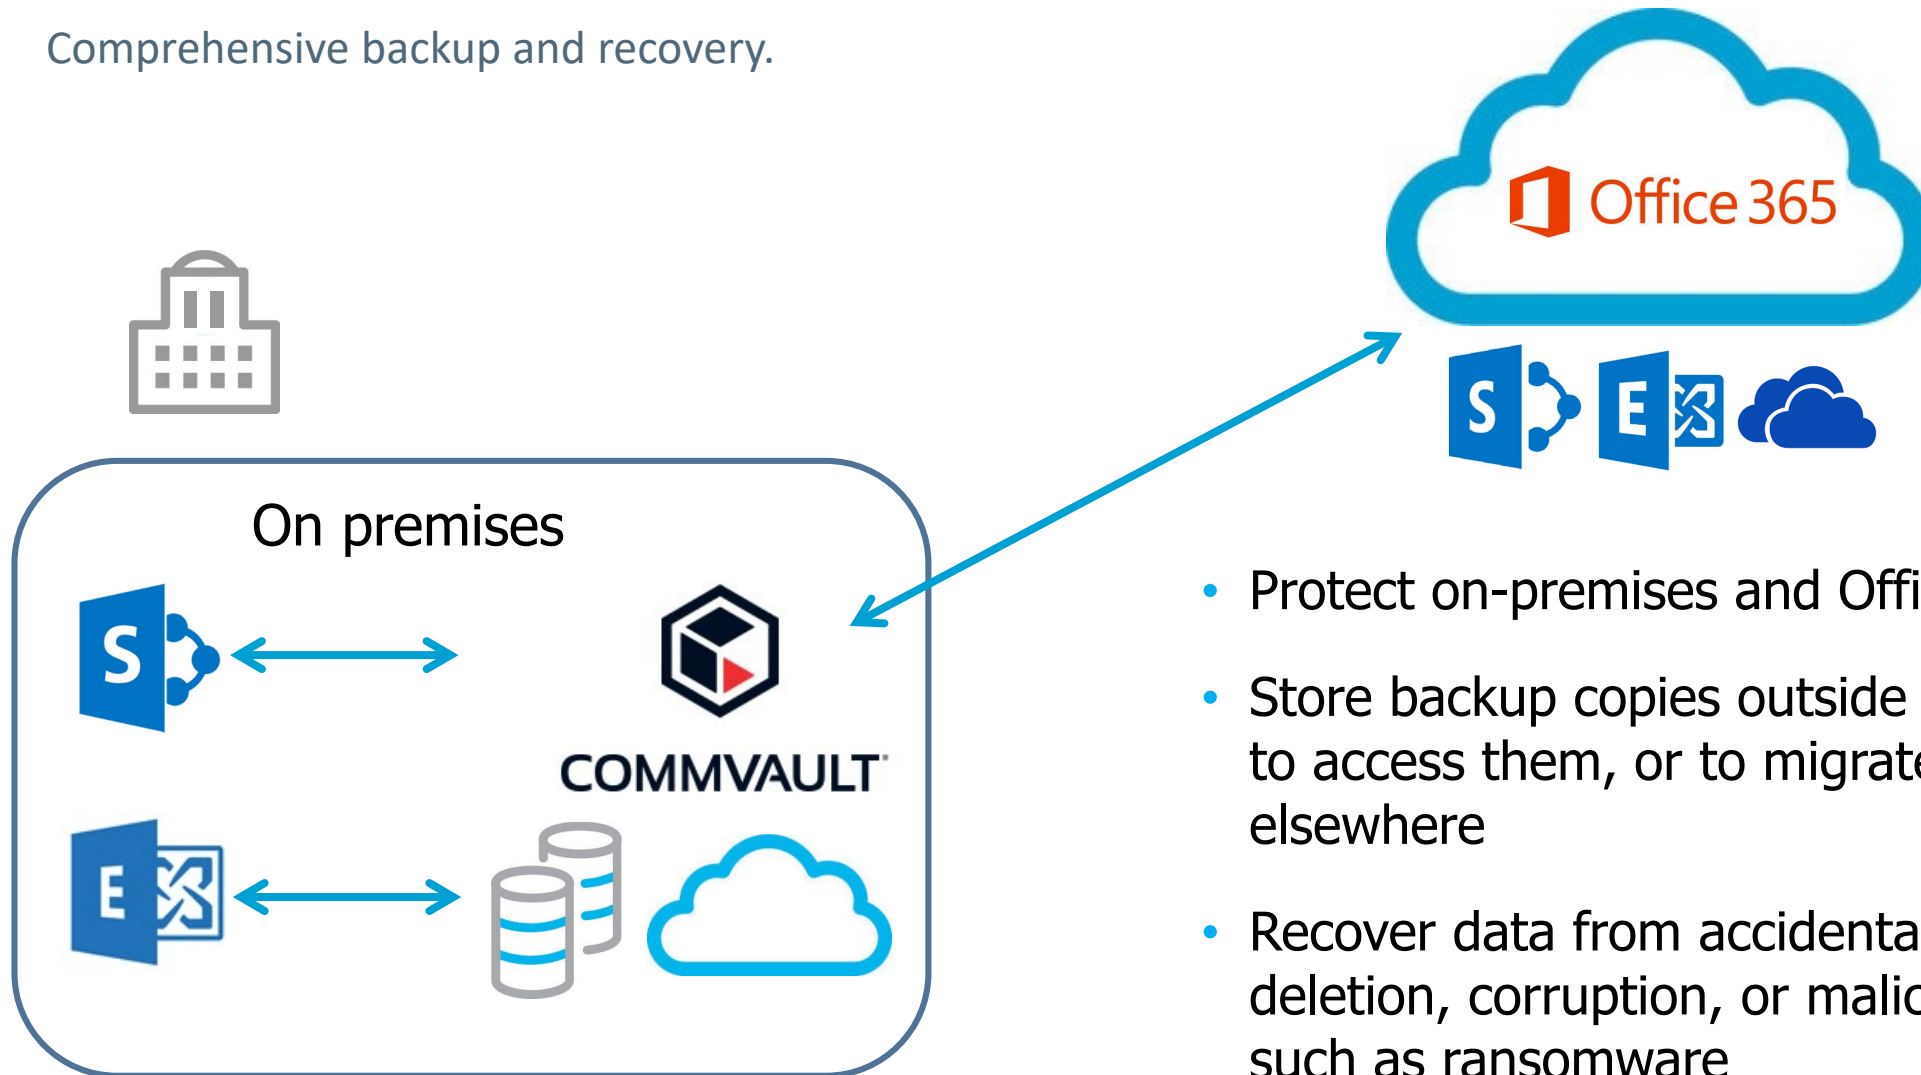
Comprehensive backup and recovery.

Office 365

S

E

On premises

S

COMMVAULT

E

• Protect on-premises and Offi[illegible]

• Store backup copies outside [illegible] to access them, or to migrat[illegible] elsewhere

• Recover data from accidenta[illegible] deletion, corruption, or malic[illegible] such as ransomware